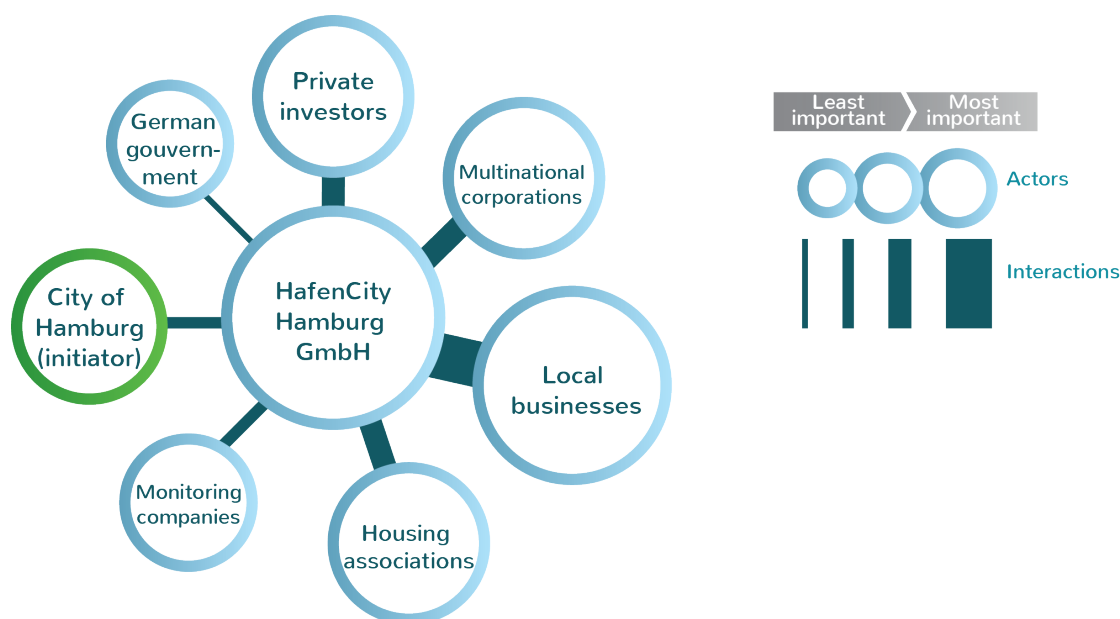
Private investors

German gouvernment

Multinational corporations

City of Hamburg (initiator)

HafenCity Hamburg GmbH

Local businesses

Monitoring companies

Housing associations

Least important

Most important

Actors

Interactions